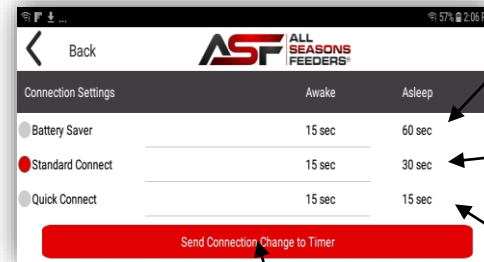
57% 2:06

Back

ASF ALL SEASONS FEEDERS®

| Connection Settings | Awake | Asleep |
|---|---|---|
| Battery Saver | 15 sec | 60 sec |
| Standard Connect | 15 sec | 30 sec |
| Quick Connect | 15 sec | 15 sec |

Send Connection Change to Timer